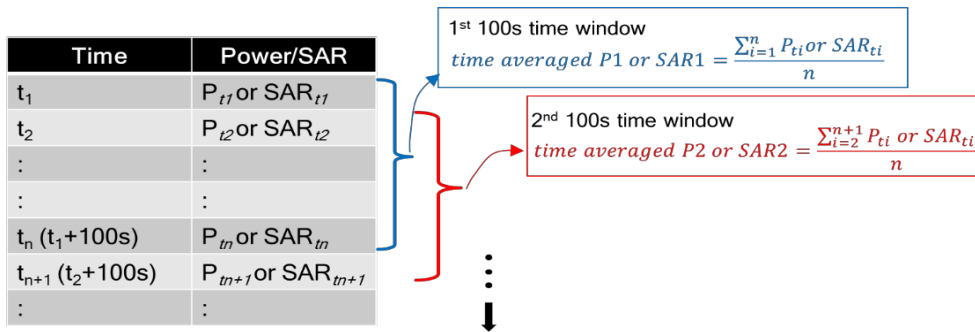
| Time | Power/SAR |
|---|---|
| $t_1$ | $P_{t1}$ or $SAR_{t1}$ |
| $t_2$ | $P_{t2}$ or $SAR_{t2}$ |
| : | : |
| : | : |
| $t_n$ ($t_1$+100s) | $P_{tn}$ or $SAR_{tn}$ |
| $t_{n+1}$ ($t_2$+100s) | $P_{tn+1}$ or $SAR_{tn+1}$ |
| : | : |

1st 100s time window
$time\ averaged\ P1\ or\ SAR1 = \frac{\sum_{i=1}^{n} P_{ti}\ or\ SAR_{ti}}{n}$

2nd 100s time window
$time\ averaged\ P2\ or\ SAR2 = \frac{\sum_{i=2}^{n+1} P_{ti}\ or\ SAR_{ti}}{n}$